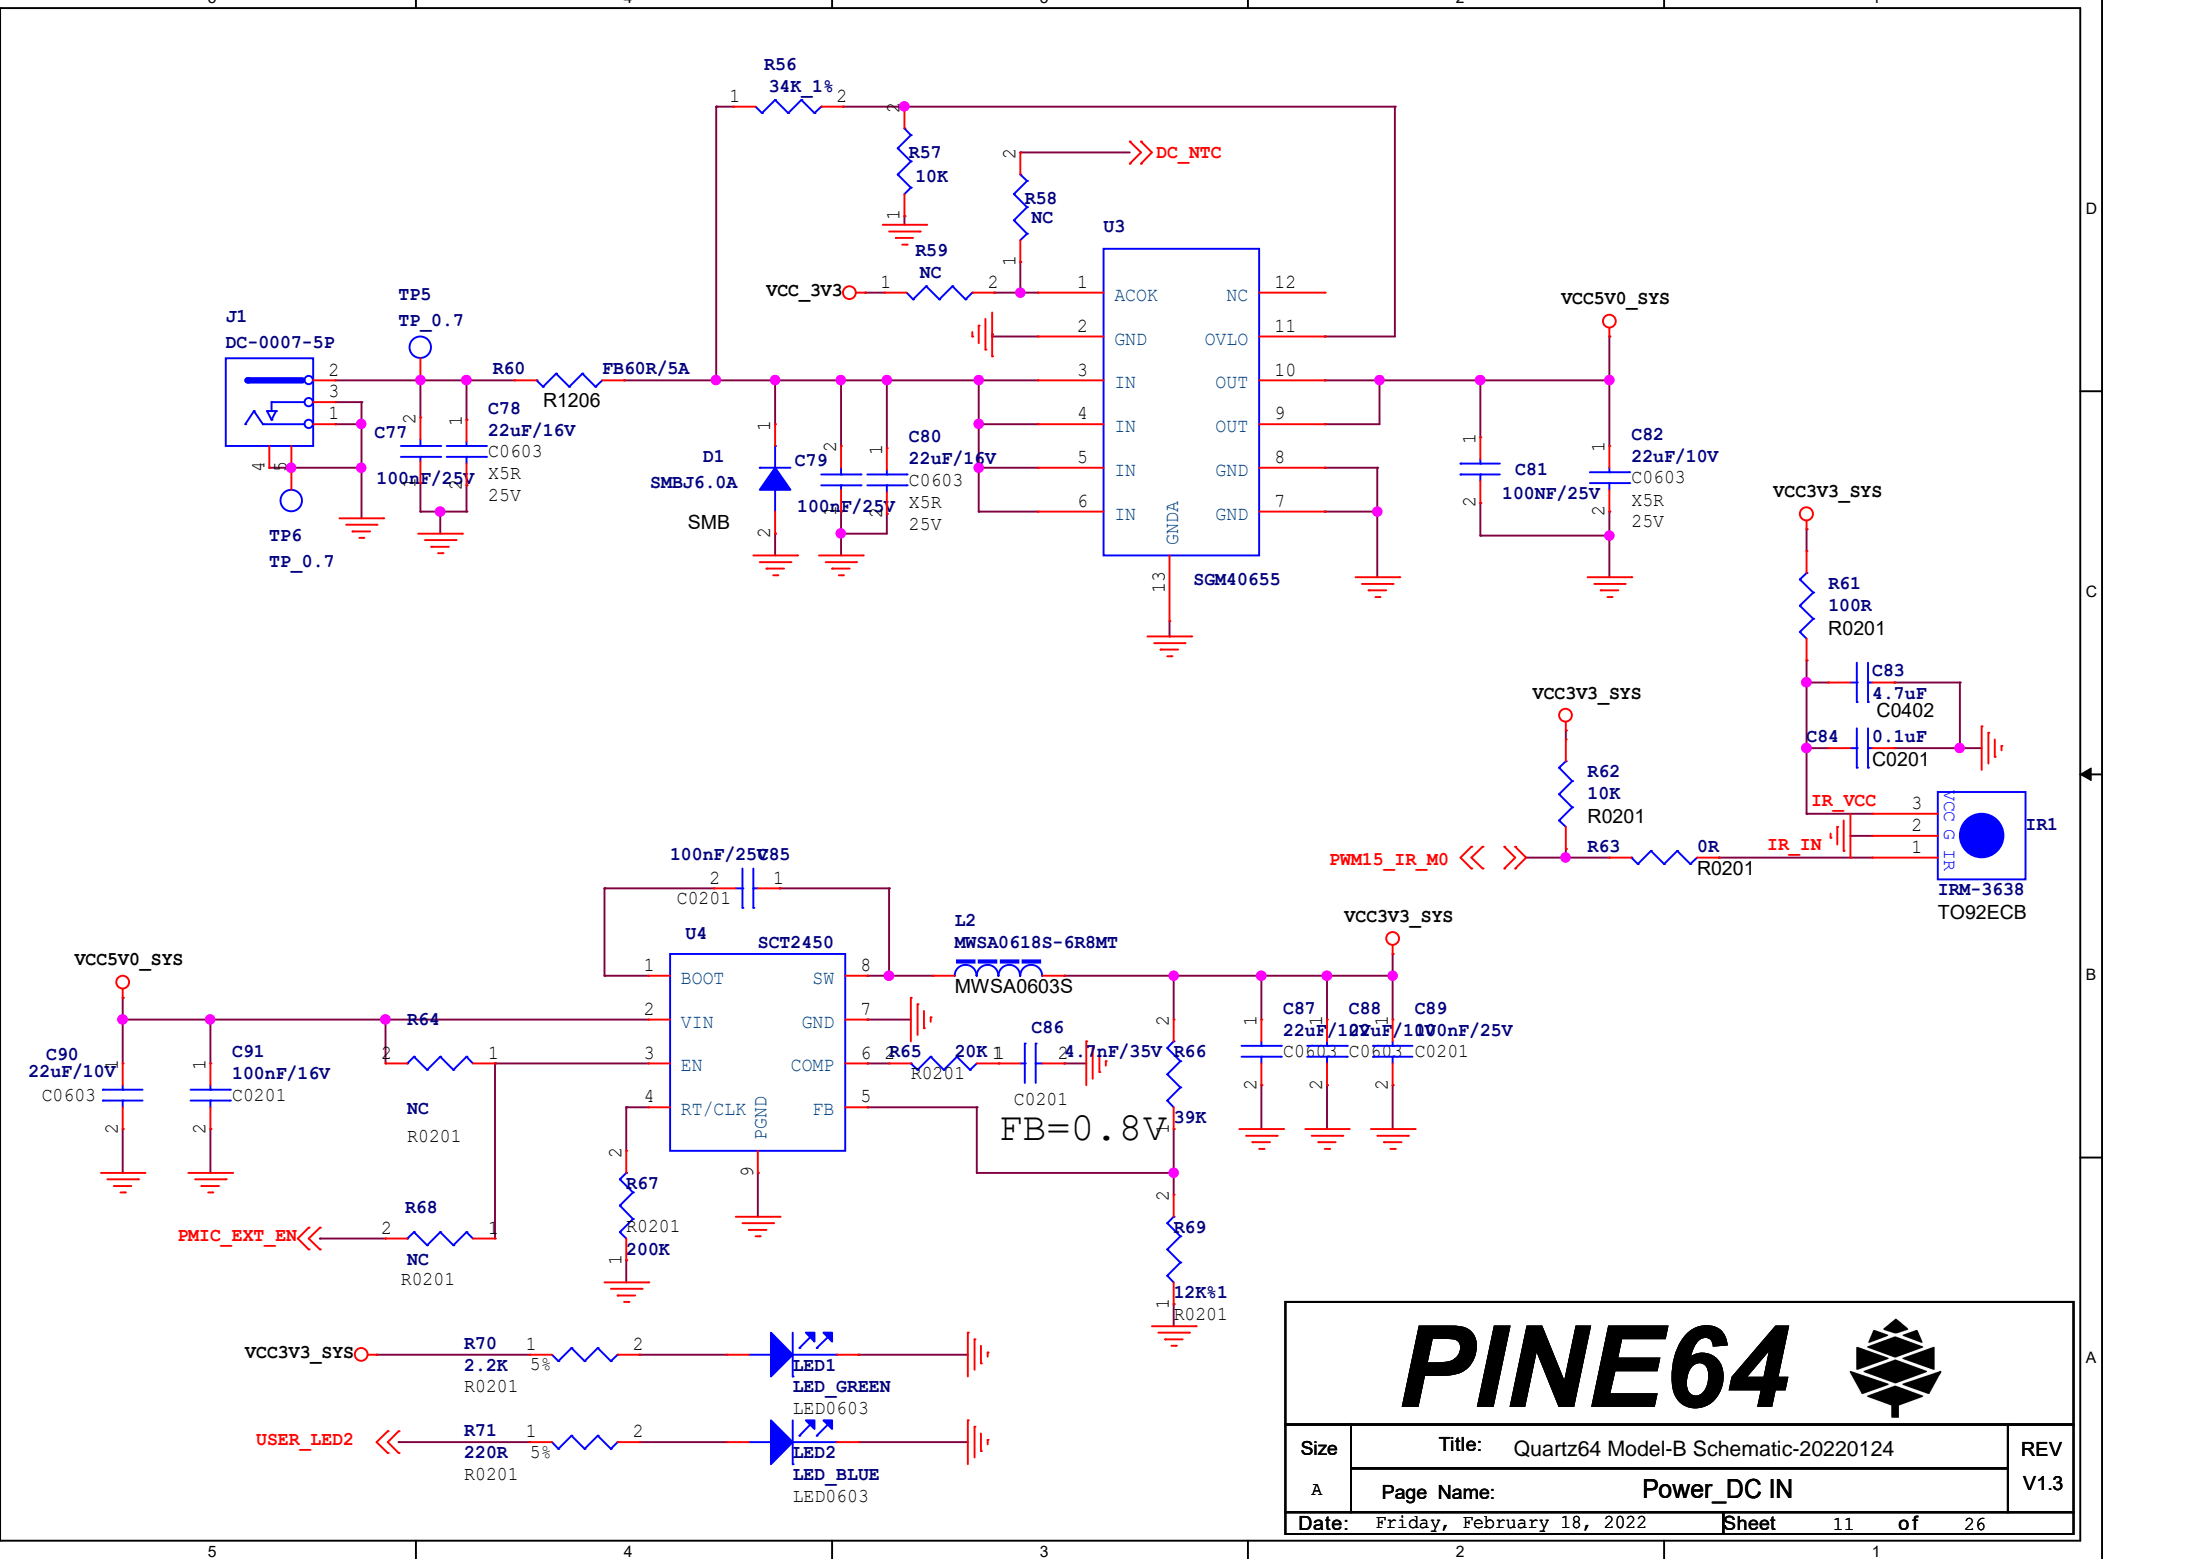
D
C
B
A

R56
34K_1%
1 2
R57
10K
DC_NTC
R58
NC
U3
R59
NC
VCC_3V3
1 2
1 ACOK NC 12
2 GND OVLO 11
3 IN OUT 10
4 IN OUT 9
5 IN GND 8
6 IN GNDA GND 7
13
SGM40655
VCC5V0_SYS
J1
DC-0007-5P
TP5
TP_0.7
R60
FB60R/5A
R1206
C77
100nF/25V
C78
22uF/16V
C0603
X5R
25V
D1
SMBJ6.0A
SMB
C79
100nF/25V
C80
22uF/16V
C0603
X5R
25V
C81
100NF/25V
C82
22uF/10V
C0603
X5R
25V
TP6
TP_0.7
VCC3V3_SYS
R61
100R
R0201
C83
4.7uF
C0402
C84
0.1uF
C0201
VCC3V3_SYS
R62
10K
R0201
IR_VCC
IR_IN
IR1
VCC G IR
IRM-3638
TO92ECB
PWM15_IR_M0
R63
0R
R0201
100nF/25V C85
2 1
C0201
U4 SCT2450
L2
MWSA0618S-6R8MT
MWSA0603S
1 BOOT SW 8
2 VIN GND 7
3 EN COMP 6
4 RT/CLK PGND FB 5
9
VCC3V3_SYS
VCC5V0_SYS
R64
NC
R0201
C90
22uF/10V
C0603
C91
100nF/16V
C0201
R65 20K
R0201
C86
4.7nF/35V
C0201
FB=0.8V
R66
39K
C87
22uF/10V
C0603
C88
22uF/10V
C0603
C89
100nF/25V
C0201
PMIC_EXT_EN
R68
NC
R0201
R67
R0201
200K
R69
12K%1
R0201
VCC3V3_SYS
R70
2.2K 5%
R0201
LED1
LED_GREEN
LED0603
USER_LED2
R71
220R 5%
R0201
LED2
LED_BLUE
LED0603
PINE64
Size
A
Title: Quartz64 Model-B Schematic-20220124
Page Name: Power_DC IN
REV
V1.3
Date: Friday, February 18, 2022
Sheet 11 of 26
5 4 3 2 1